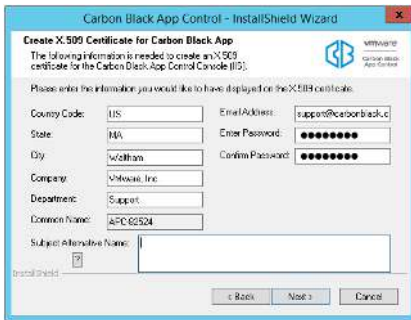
Carbon Black App Control - InstallShield Wizard

Create X.509 Certificate for Carbon Black App

The following information is needed to create an X.509 certificate for the Carbon Black App Control Console (IIS).

vmware Carbon Black App Control

Please enter the information you would like to have displayed on the X.509 certificate.

Country Code: US

State: MA

City: Waltham

Company: VMware, Inc

Department: Support

Common Name: APC82524

Email Address: support@carbonblack.c

Enter Password: ●●●●●●●●

Confirm Password: ●●●●●●●●

Subject Alternative Name:

?

InstallShield

< Back

Next >

Cancel